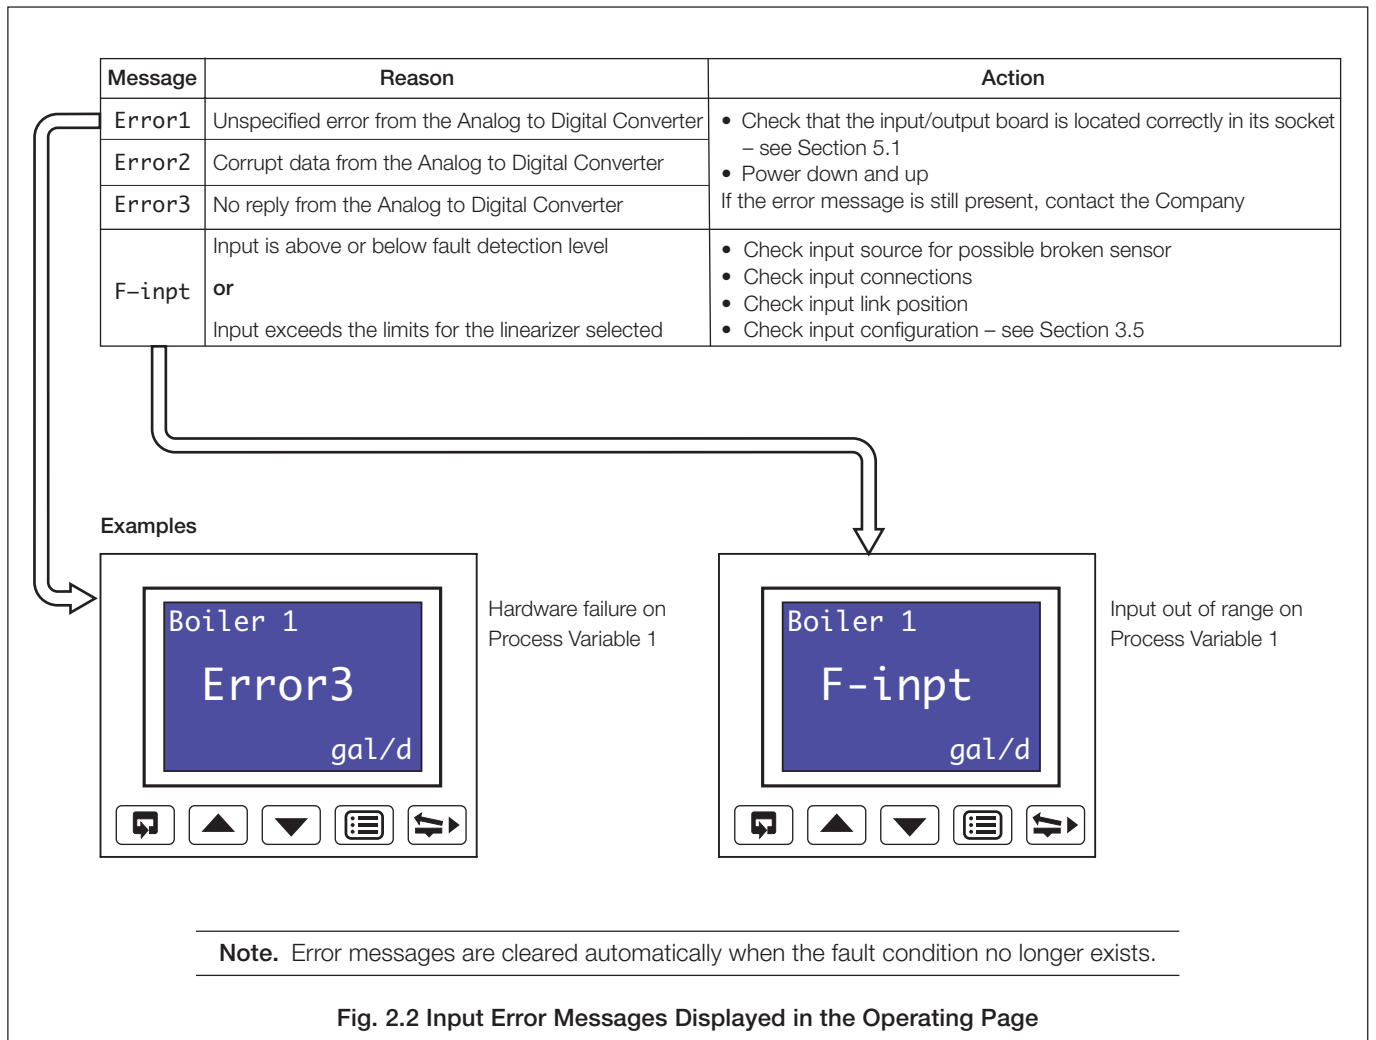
| Message | Reason | Action |
|---|---|---|
| Error1 | Unspecified error from the Analog to Digital Converter | • Check that the input/output board is located correctly in its socket – see Section 5.1 • Power down and up If the error message is still present, contact the Company |
| Error2 | Corrupt data from the Analog to Digital Converter | |
| Error3 | No reply from the Analog to Digital Converter | |
| F–inpt | Input is above or below fault detection level **or** Input exceeds the limits for the linearizer selected | • Check input source for possible broken sensor • Check input connections • Check input link position • Check input configuration – see Section 3.5 |

Examples

Boiler 1
Error3
gal/d

Hardware failure on Process Variable 1

Boiler 1
F-inpt
gal/d

Input out of range on Process Variable 1

**Note.** Error messages are cleared automatically when the fault condition no longer exists.

Fig. 2.2 Input Error Messages Displayed in the Operating Page